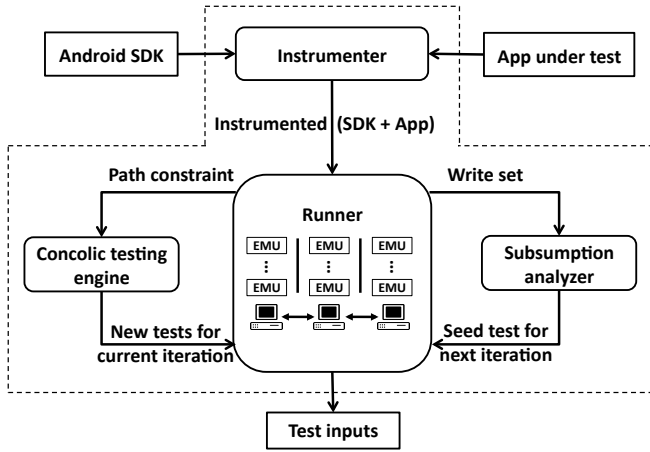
Android SDK

Instrumenter

App under test

Instrumented (SDK + App)

Path constraint

Write set

Runner

EMU
⋮
EMU

EMU
⋮
EMU

EMU
⋮
EMU

Concolic testing engine

Subsumption analyzer

New tests for current iteration

Seed test for next iteration

Test inputs